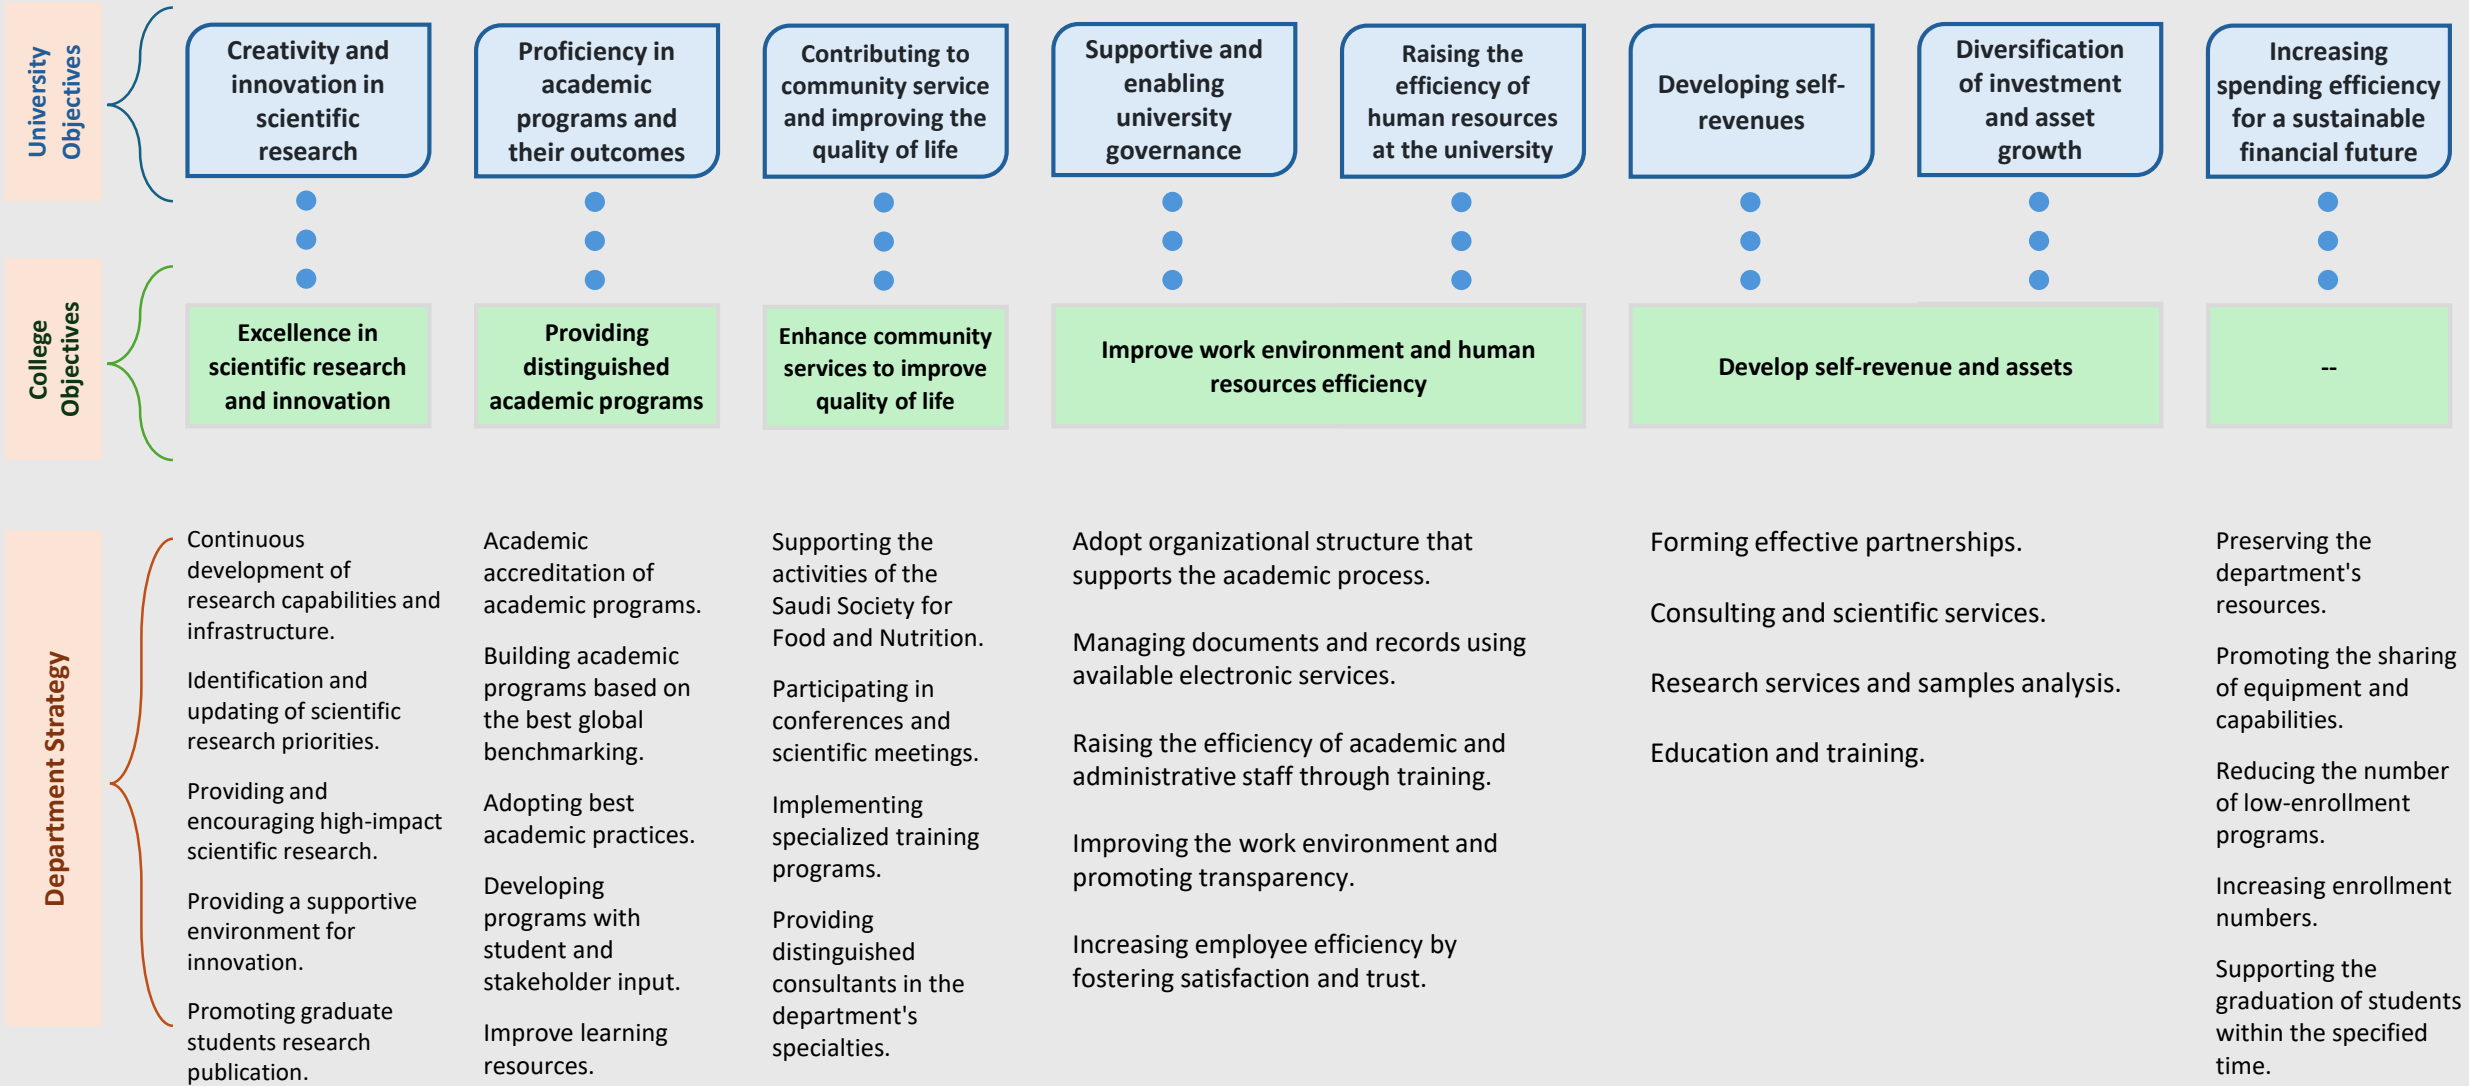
University Objectives

Creativity and innovation in scientific research

Proficiency in academic programs and their outcomes

Contributing to community service and improving the quality of life

Supportive and enabling university governance

Raising the efficiency of human resources at the university

Developing self-revenues

Diversification of investment and asset growth

Increasing spending efficiency for a sustainable financial future

College Objectives

Excellence in scientific research and innovation

Providing distinguished academic programs

Enhance community services to improve quality of life

Improve work environment and human resources efficiency

Develop self-revenue and assets

--

Department Strategy

Continuous development of research capabilities and infrastructure.

Identification and updating of scientific research priorities.

Providing and encouraging high-impact scientific research.

Providing a supportive environment for innovation.

Promoting graduate students research publication.

Academic accreditation of academic programs.

Building academic programs based on the best global benchmarking.

Adopting best academic practices.

Developing programs with student and stakeholder input.

Improve learning resources.

Supporting the activities of the Saudi Society for Food and Nutrition.

Participating in conferences and scientific meetings.

Implementing specialized training programs.

Providing distinguished consultants in the department's specialties.

Adopt organizational structure that supports the academic process.

Managing documents and records using available electronic services.

Raising the efficiency of academic and administrative staff through training.

Improving the work environment and promoting transparency.

Increasing employee efficiency by fostering satisfaction and trust.

Forming effective partnerships.

Consulting and scientific services.

Research services and samples analysis.

Education and training.

Preserving the department's resources.

Promoting the sharing of equipment and capabilities.

Reducing the number of low-enrollment programs.

Increasing enrollment numbers.

Supporting the graduation of students within the specified time.